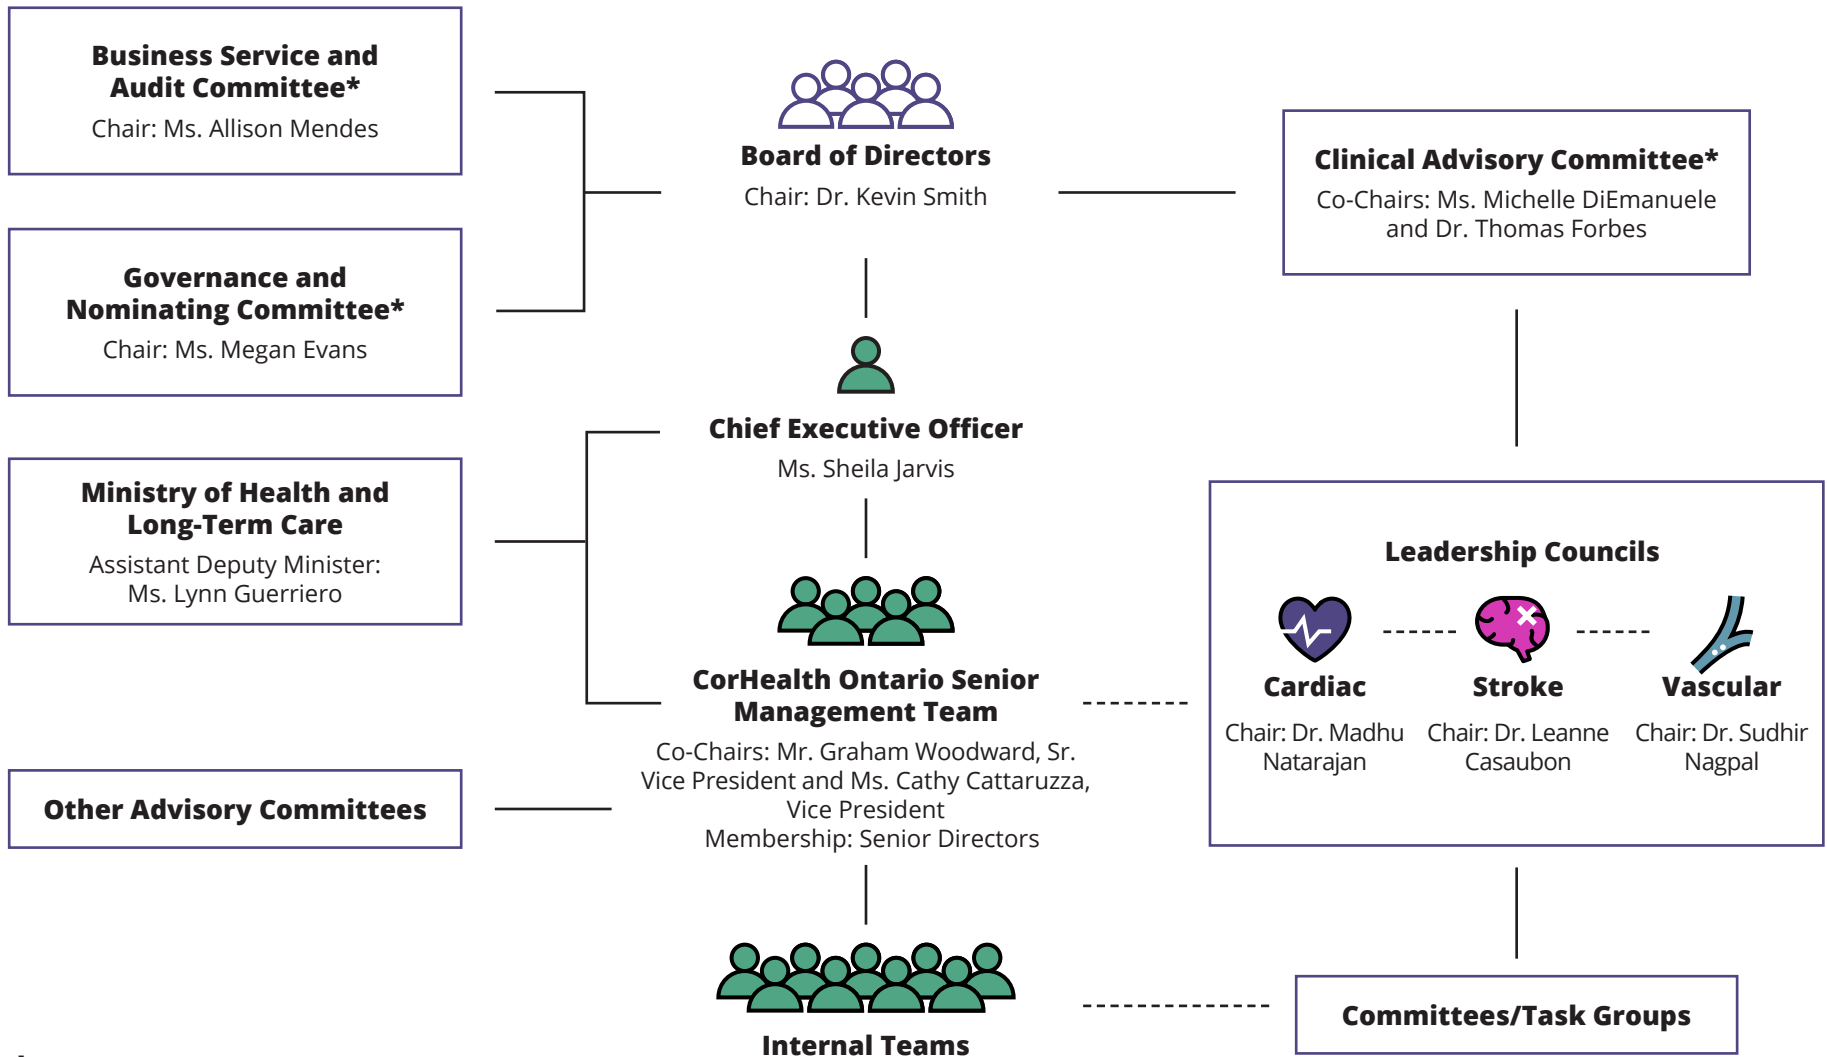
Business Service and Audit Committee*
Chair: Ms. Allison Mendes

Governance and Nominating Committee*
Chair: Ms. Megan Evans

Ministry of Health and Long-Term Care
Assistant Deputy Minister: Ms. Lynn Guerriero

Other Advisory Committees

Board of Directors
Chair: Dr. Kevin Smith

Chief Executive Officer
Ms. Sheila Jarvis

CorHealth Ontario Senior Management Team
Co-Chairs: Mr. Graham Woodward, Sr. Vice President and Ms. Cathy Cattaruzza, Vice President
Membership: Senior Directors

Internal Teams

Clinical Advisory Committee*
Co-Chairs: Ms. Michelle DiEmanuele and Dr. Thomas Forbes

Leadership Councils

Cardiac
Chair: Dr. Madhu Natarajan

Stroke
Chair: Dr. Leanne Casaubon

Vascular
Chair: Dr. Sudhir Nagpal

Committees/Task Groups